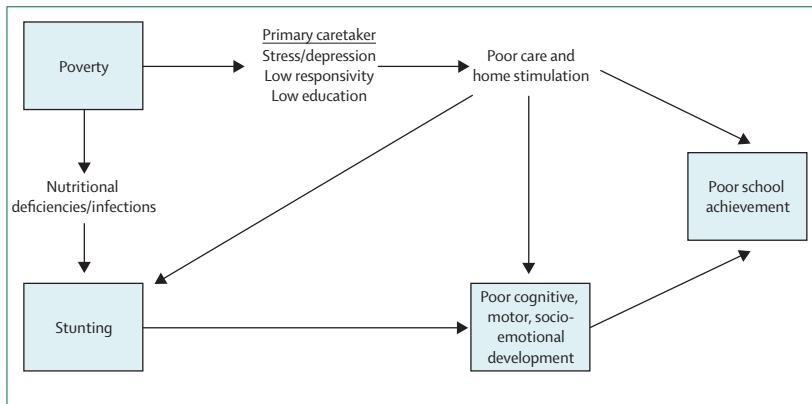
Poverty

Primary caretaker
Stress/depression
Low responsivity
Low education

Poor care and home stimulation

Nutritional deficiencies/infections

Poor school achievement

Stunting

Poor cognitive, motor, socioemotional development